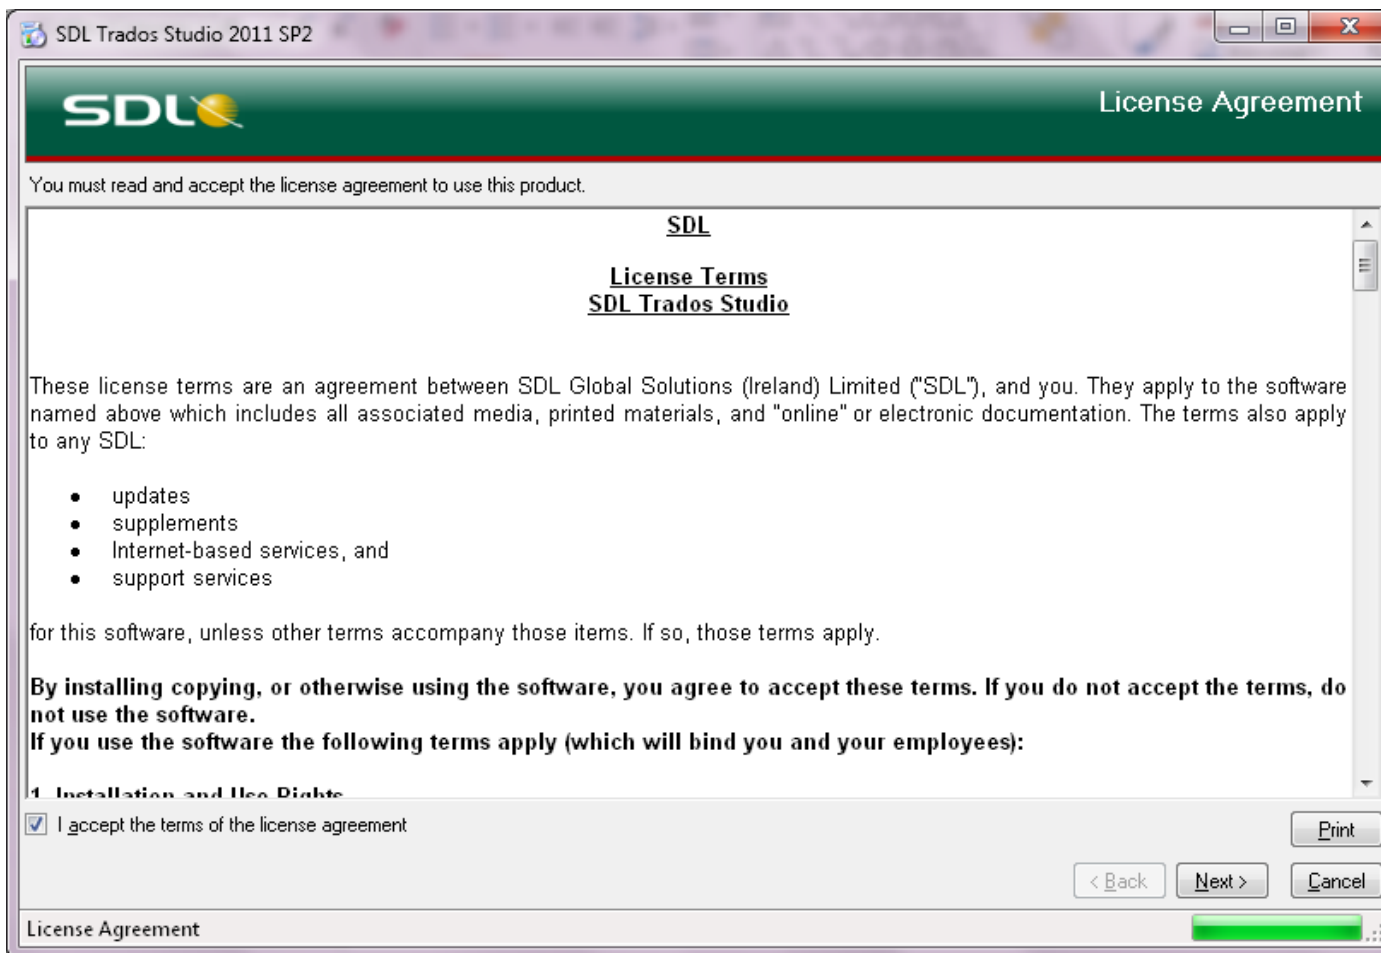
SDL Trados Studio 2011 SP2

SDL

License Agreement

You must read and accept the license agreement to use this product.

SDL

License Terms
SDL Trados Studio

These license terms are an agreement between SDL Global Solutions (Ireland) Limited ("SDL"), and you. They apply to the software named above which includes all associated media, printed materials, and "online" or electronic documentation. The terms also apply to any SDL:

- updates
- supplements
- Internet-based services, and
- support services

for this software, unless other terms accompany those items. If so, those terms apply.

**By installing copying, or otherwise using the software, you agree to accept these terms. If you do not accept the terms, do not use the software.**
**If you use the software the following terms apply (which will bind you and your employees):**

1. Installation and Use Rights

I accept the terms of the license agreement

Print

< Back   Next >   Cancel

License Agreement